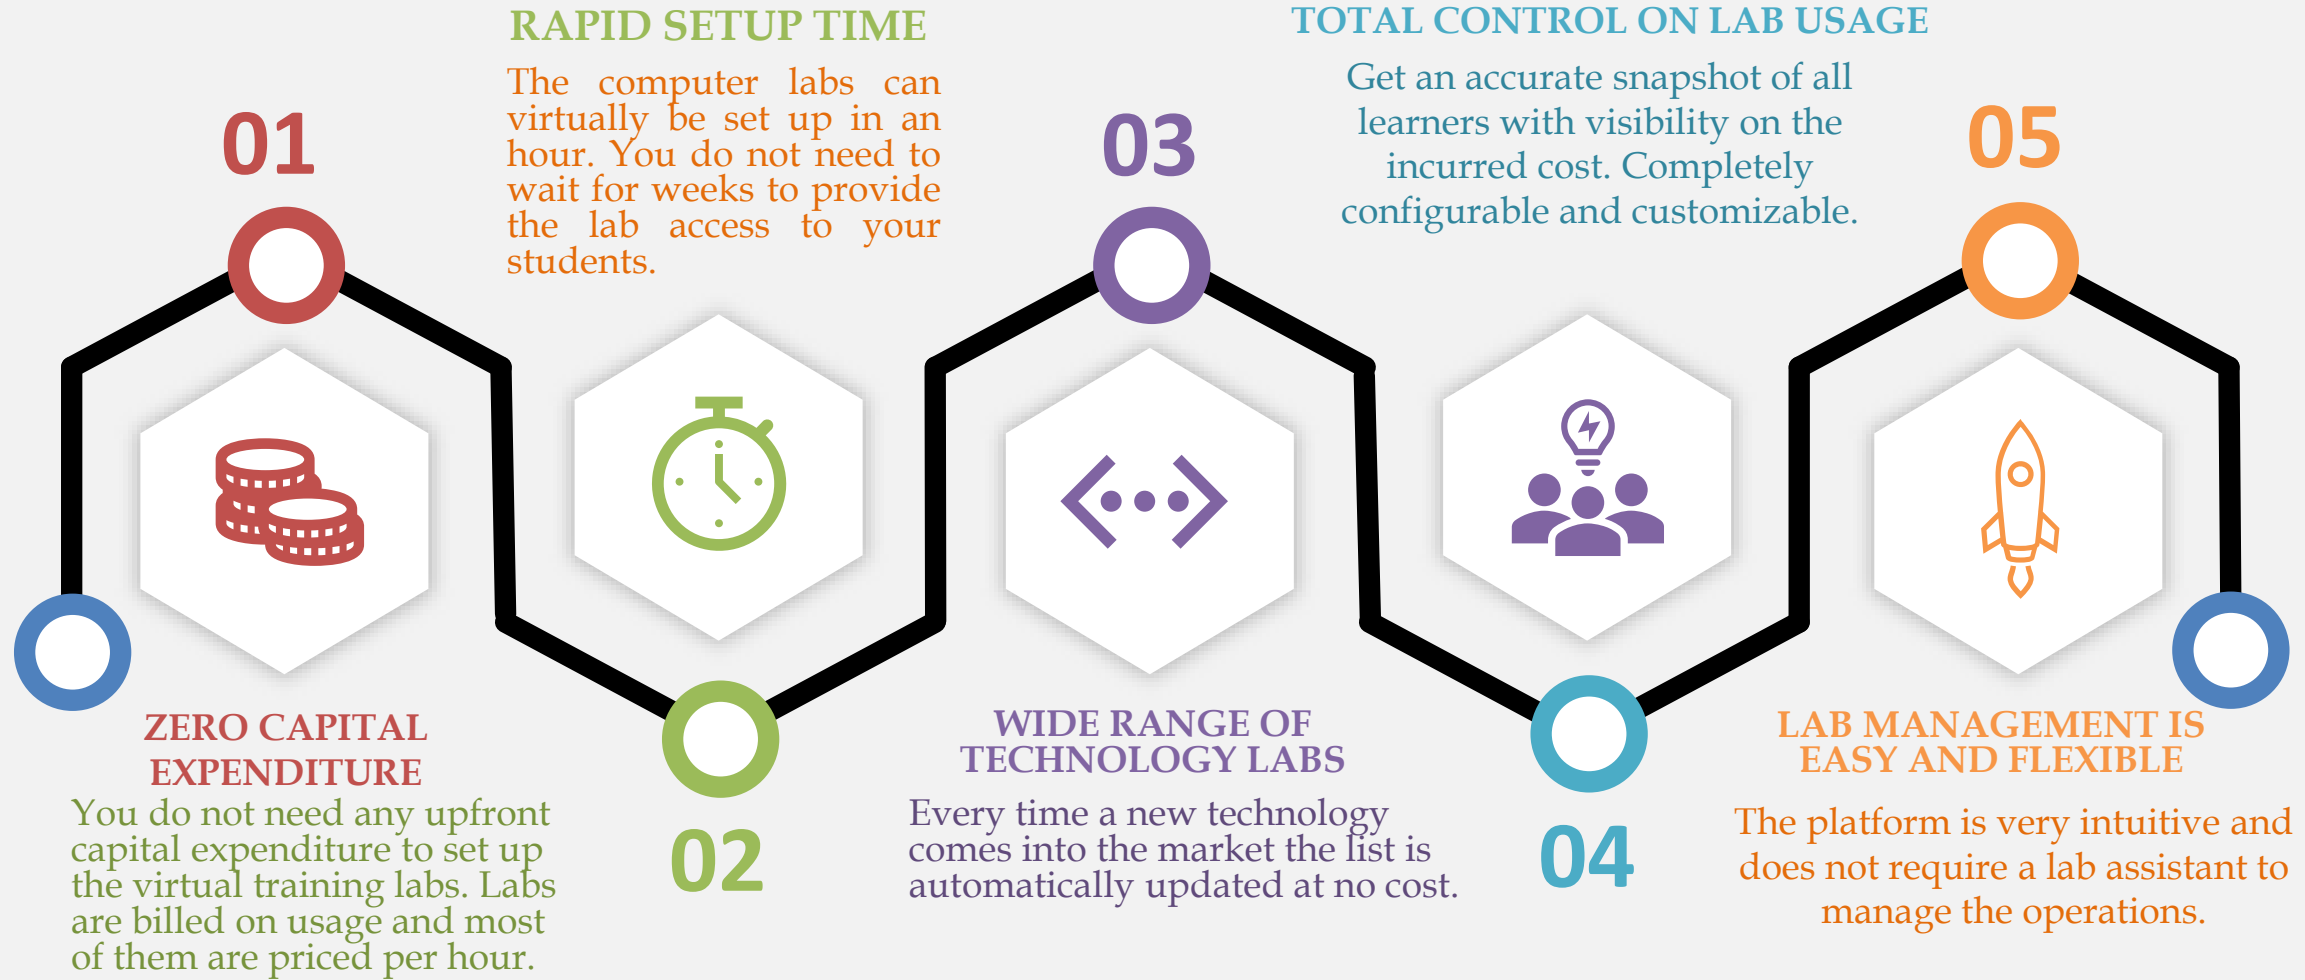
01

ZERO CAPITAL EXPENDITURE

You do not need any upfront capital expenditure to set up the virtual training labs. Labs are billed on usage and most of them are priced per hour.

RAPID SETUP TIME

The computer labs can virtually be set up in an hour. You do not need to wait for weeks to provide the lab access to your students.

02

03

WIDE RANGE OF TECHNOLOGY LABS

Every time a new technology comes into the market the list is automatically updated at no cost.

TOTAL CONTROL ON LAB USAGE

Get an accurate snapshot of all learners with visibility on the incurred cost. Completely configurable and customizable.

04

05

LAB MANAGEMENT IS EASY AND FLEXIBLE

The platform is very intuitive and does not require a lab assistant to manage the operations.